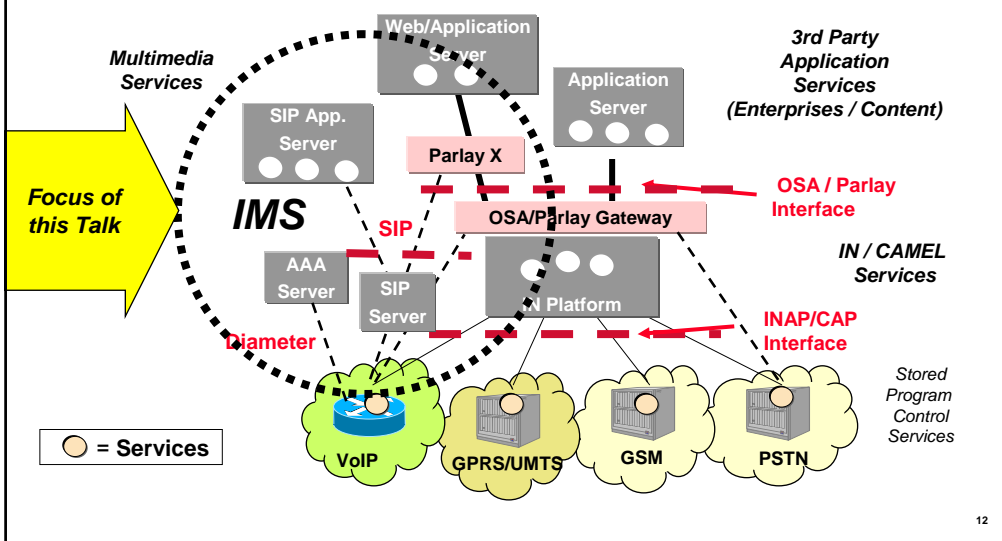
Multimedia Services

Web/Application Server

3rd Party Application Services (Enterprises / Content)

Application Server

SIP App. Server

Parlay X

Focus of this Talk

IMS

OSA / Parlay Interface

SIP

OSA/Parlay Gateway

IN / CAMEL Services

AAA Server

SIP Server

IN Platform

INAP/CAP Interface

Diameter

Stored Program Control Services

= Services

VoIP

GPRS/UMTS

GSM

PSTN

12